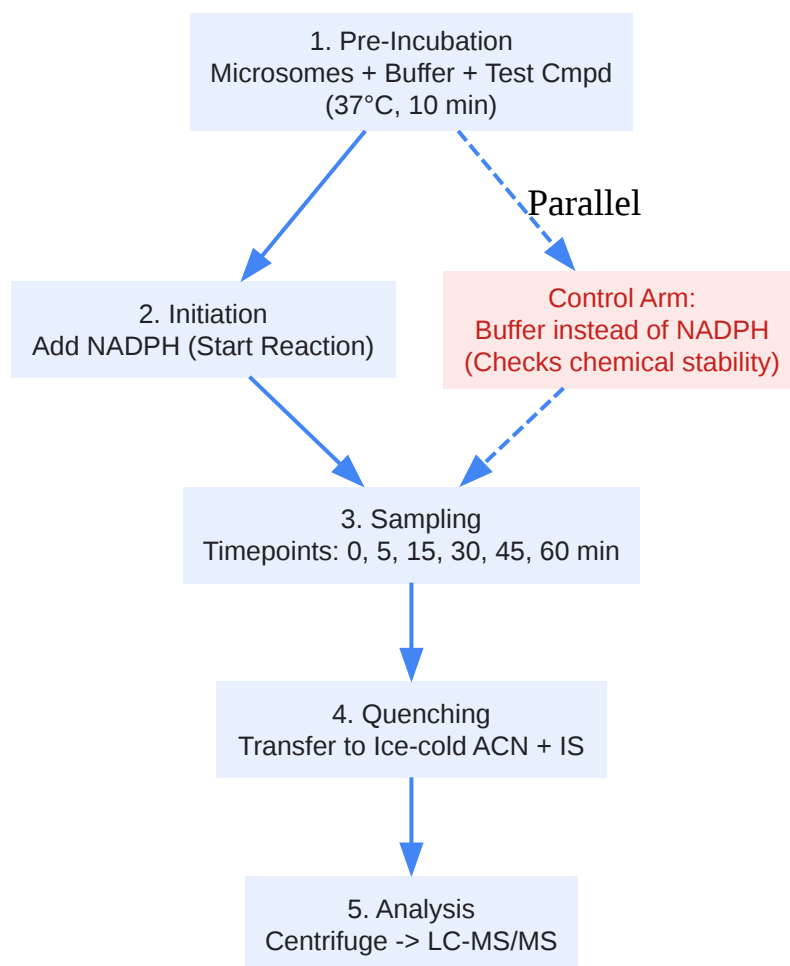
1. Pre-Incubation
Microsomes + Buffer + Test Cmpd
(37°C, 10 min)

Parallel

2. Initiation
Add NADPH (Start Reaction)

Control Arm:
Buffer instead of NADPH
(Checks chemical stability)

3. Sampling
Timepoints: 0, 5, 15, 30, 45, 60 min

4. Quenching
Transfer to Ice-cold ACN + IS

5. Analysis
Centrifuge -> LC-MS/MS